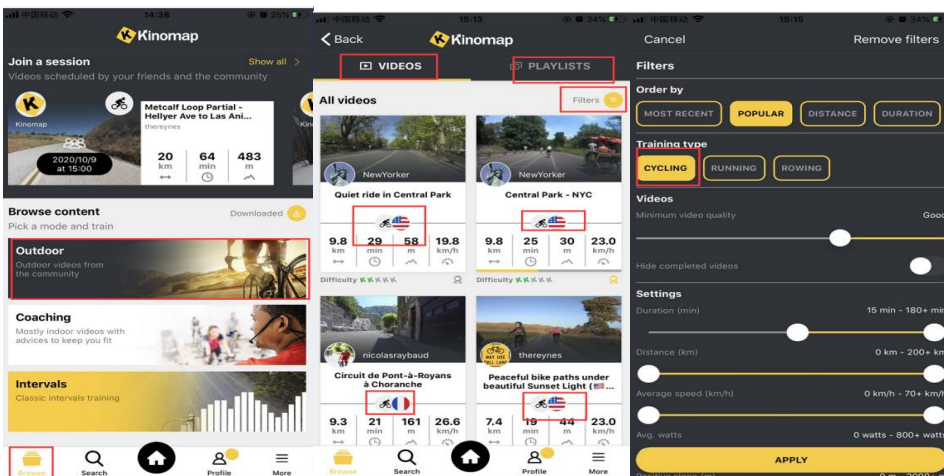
中国移动 14:38 25%

Kinomap

Join a session
Show all
Videos scheduled by your friends and the community

Kinomap
Metcalf Loop Partial - Hellyer Ave to Las Ani...
thereynes
2020/10/9 at 15:00
20 km
64 min
483 m

Browse content
Downloaded
Pick a mode and train

Outdoor
Outdoor videos from the community

Coaching
Mostly indoor videos with advices to keep you fit

Intervals
Classic intervals training

Browse
Search
Profile
More

中国移动 15:13 34%

Back
Kinomap

VIDEOS
PLAYLISTS

All videos
Filters

NewYorker
Quiet ride in Central Park
9.8 km
29 min
58 m
19.8 km/h
Difficulty

NewYorker
Central Park - NYC
9.8 km
25 min
30 m
23.0 km/h
Difficulty

nicolasraybaud
Circuit de Pont-à-Royans à Choranche
9.3 km
21 min
161 m
26.6 km/h

thereynes
Peaceful bike paths under beautiful Sunset Light (...
7.4 km
19 min
44 m
23.0 km/h

Browse
Search
Profile
More

中国移动 15:15 34%

Cancel
Remove filters

Filters

Order by
MOST RECENT
POPULAR
DISTANCE
DURATION

Training type
CYCLING
RUNNING
ROWING

Videos
Minimum video quality
Good

Hide completed videos

Settings
Duration (min)
15 min - 180+ min

Distance (km)
0 km - 200+ km

Average speed (km/h)
0 km/h - 70+ km/h

Avg. watts
0 watts - 800+ watts

APPLY